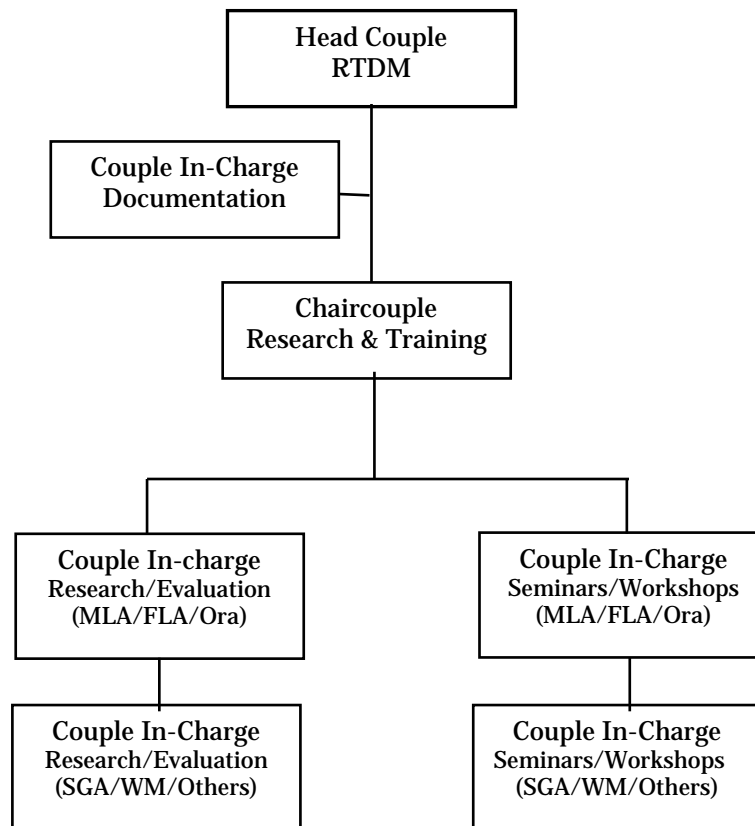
Head Couple
RTDM

Couple In-Charge
Documentation

Chaircouple
Research & Training

Couple In-charge
Research/Evaluation
(MLA/FLA/Ora)

Couple In-Charge
Seminars/Workshops
(MLA/FLA/Ora)

Couple In-Charge
Research/Evaluation
(SGA/WM/Others)

Couple In-Charge
Seminars/Workshops
(SGA/WM/Others)